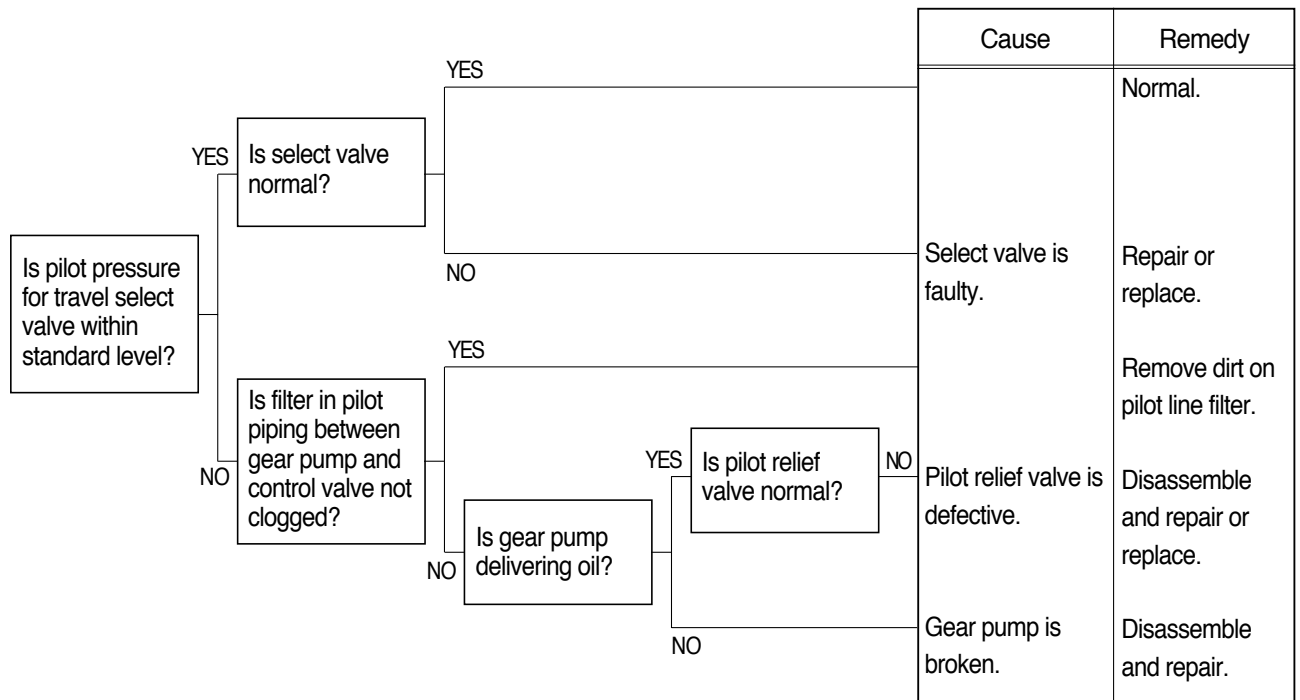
| Cause | Remedy |
|---|---|
| | Normal. |
| Select valve is faulty. | Repair or replace. |
| | Remove dirt on pilot line filter. |
| Pilot relief valve is defective. | Disassemble and repair or replace. |
| Gear pump is broken. | Disassemble and repair. |

Is pilot pressure for travel select valve within standard level?

YES

Is select valve normal?

YES

NO

NO

Is filter in pilot piping between gear pump and control valve not clogged?

YES

NO

Is gear pump delivering oil?

YES

Is pilot relief valve normal?

NO

NO